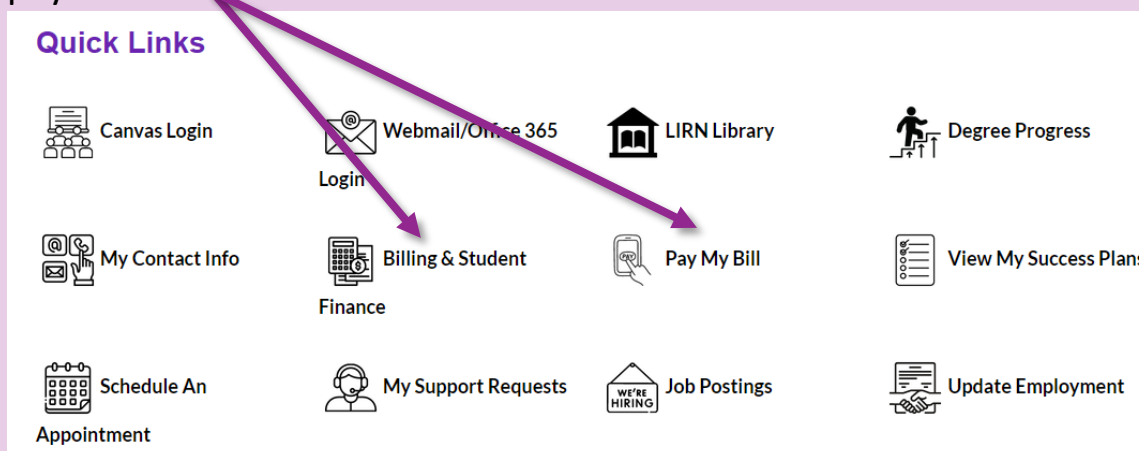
Quick Links

Canvas Login

Webmail/Office 365 Login

LIRN Library

Degree Progress

My Contact Info

Billing & Student Finance

PAY

Pay My Bill

View My Success Plans

Schedule An Appointment

My Support Requests

WE'RE HIRING

Job Postings

Update Employment